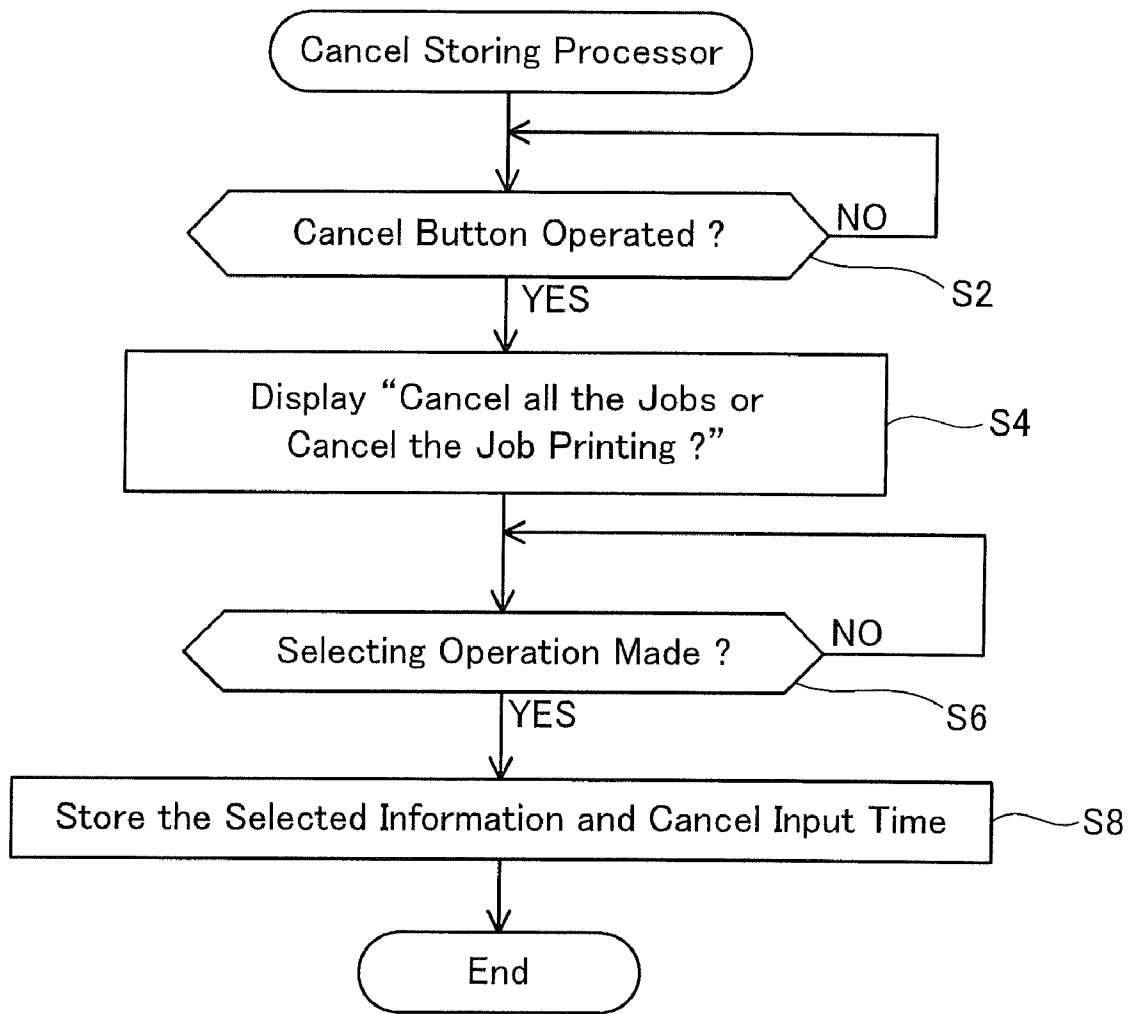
Cancel Storing Processor

Cancel Button Operated ?

NO

S2

YES

Display “Cancel all the Jobs or Cancel the Job Printing ?”

S4

Selecting Operation Made ?

NO

S6

YES

Store the Selected Information and Cancel Input Time

S8

End